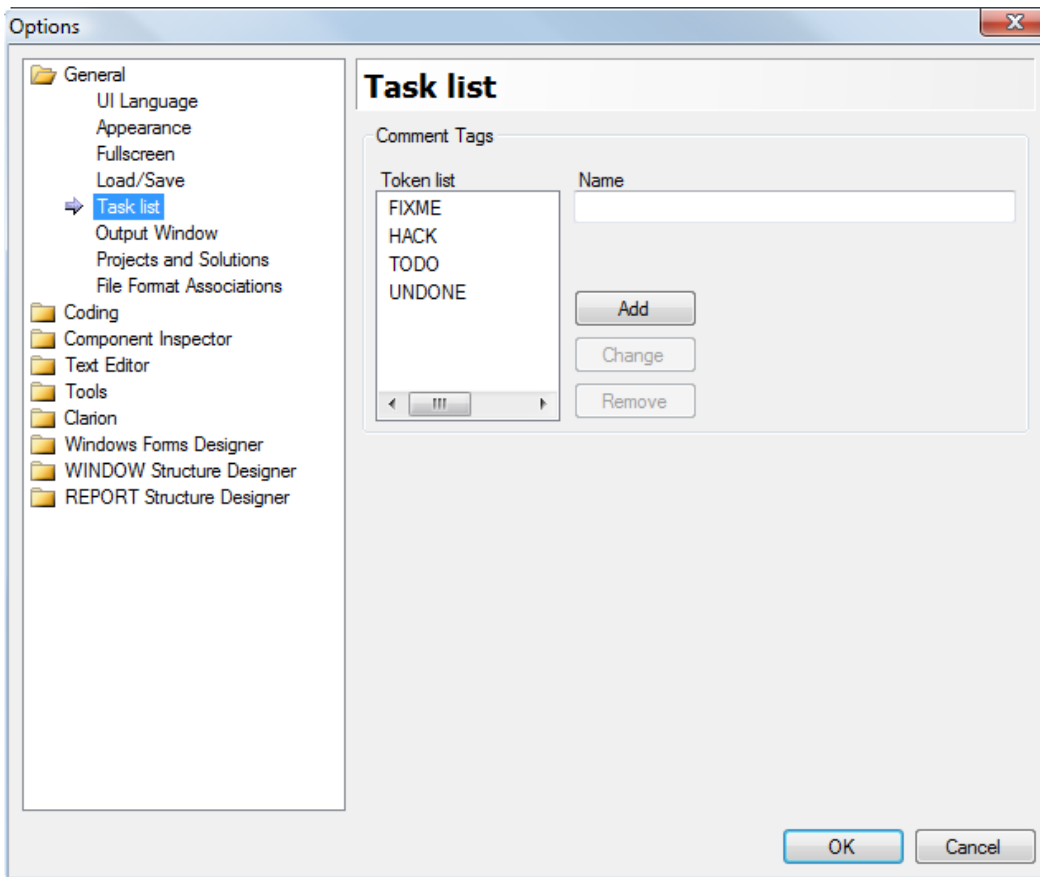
Options

General
UI Language
Appearance
Fullscreen
Load/Save
Task list
Output Window
Projects and Solutions
File Format Associations
Coding
Component Inspector
Text Editor
Tools
Clarion
Windows Forms Designer
WINDOW Structure Designer
REPORT Structure Designer

Task list

Comment Tags

Token list
FIXME
HACK
TODO
UNDONE

Name

Add
Change
Remove

OK
Cancel